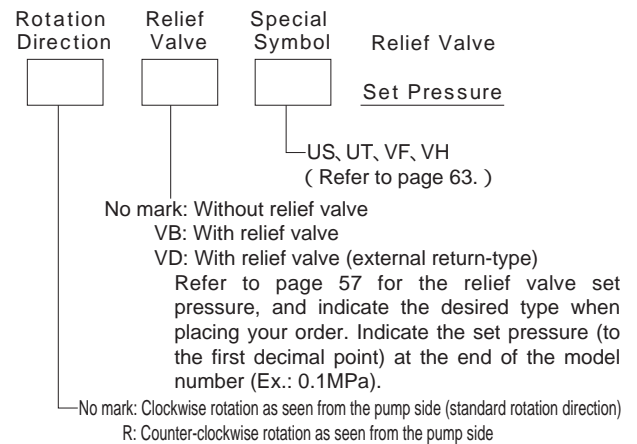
Rotation Direction

Relief Valve

Special Symbol

Relief Valve

Set Pressure

US、UT、VF、VH
( Refer to page 63. )

No mark: Without relief valve
VB: With relief valve
VD: With relief valve (external return-type)
Refer to page 57 for the relief valve set pressure, and indicate the desired type when placing your order. Indicate the set pressure (to the first decimal point) at the end of the model number (Ex.: 0.1MPa).

No mark: Clockwise rotation as seen from the pump side (standard rotation direction)
R: Counter-clockwise rotation as seen from the pump side